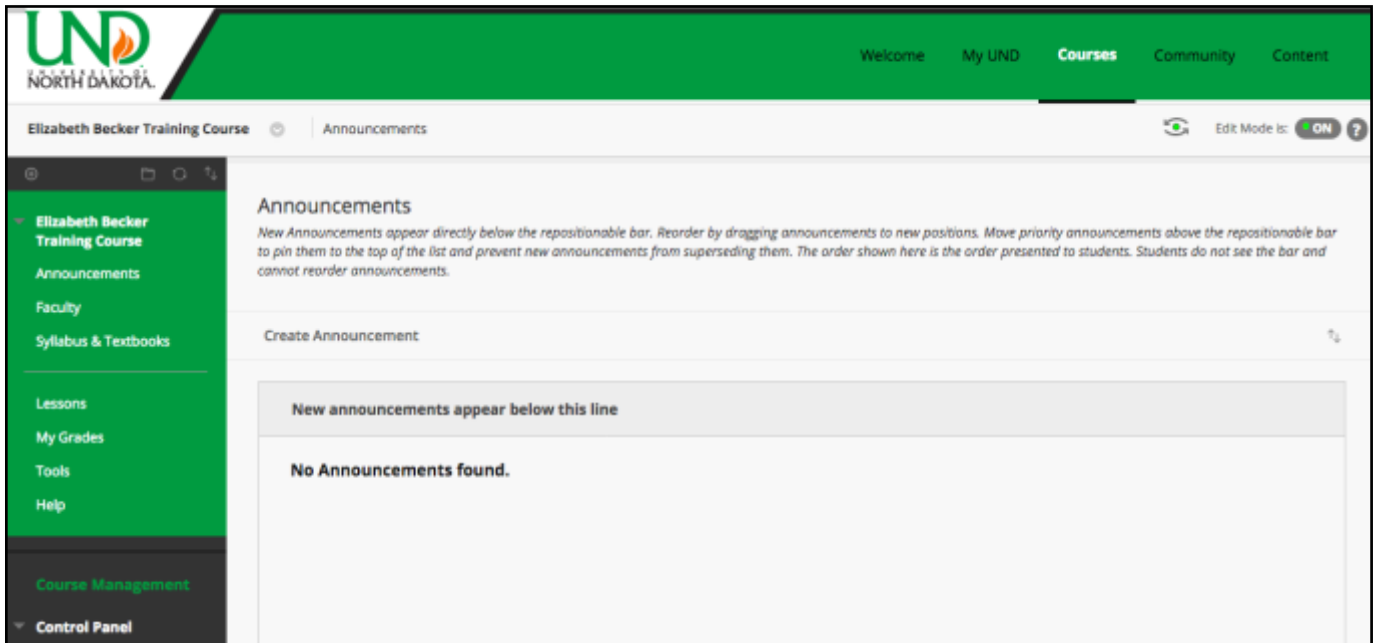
UND
UNIVERSITY OF
NORTH DAKOTA.

Welcome My UND Courses Community Content

Elizabeth Becker Training Course
Announcements

Edit Mode is: ON ?

Elizabeth Becker Training Course
Announcements
Faculty
Syllabus & Textbooks

Lessons
My Grades
Tools
Help

Course Management
Control Panel

Announcements

New Announcements appear directly below the repositionable bar. Reorder by dragging announcements to new positions. Move priority announcements above the repositionable bar to pin them to the top of the list and prevent new announcements from superseding them. The order shown here is the order presented to students. Students do not see the bar and cannot reorder announcements.

Create Announcement

New announcements appear below this line

No Announcements found.